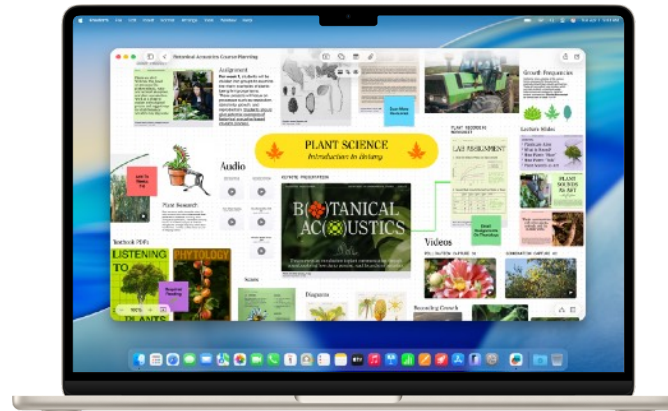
Botanical Acoustics Course Planning

Assignment

Growth Frequencies

PLANT SCIENCE
Introduction to Botany

Audio

Plant Research

Textbook PDFs

LISTENING TO PLANTS

PHYTOLOGY

B⊗TANICAL AC⊗USTICS

LAB ASSIGNMENT

Lecture Slides

PLANT SOUNDS AS ART

Videos

Diagrams

Recording Crunch

100%